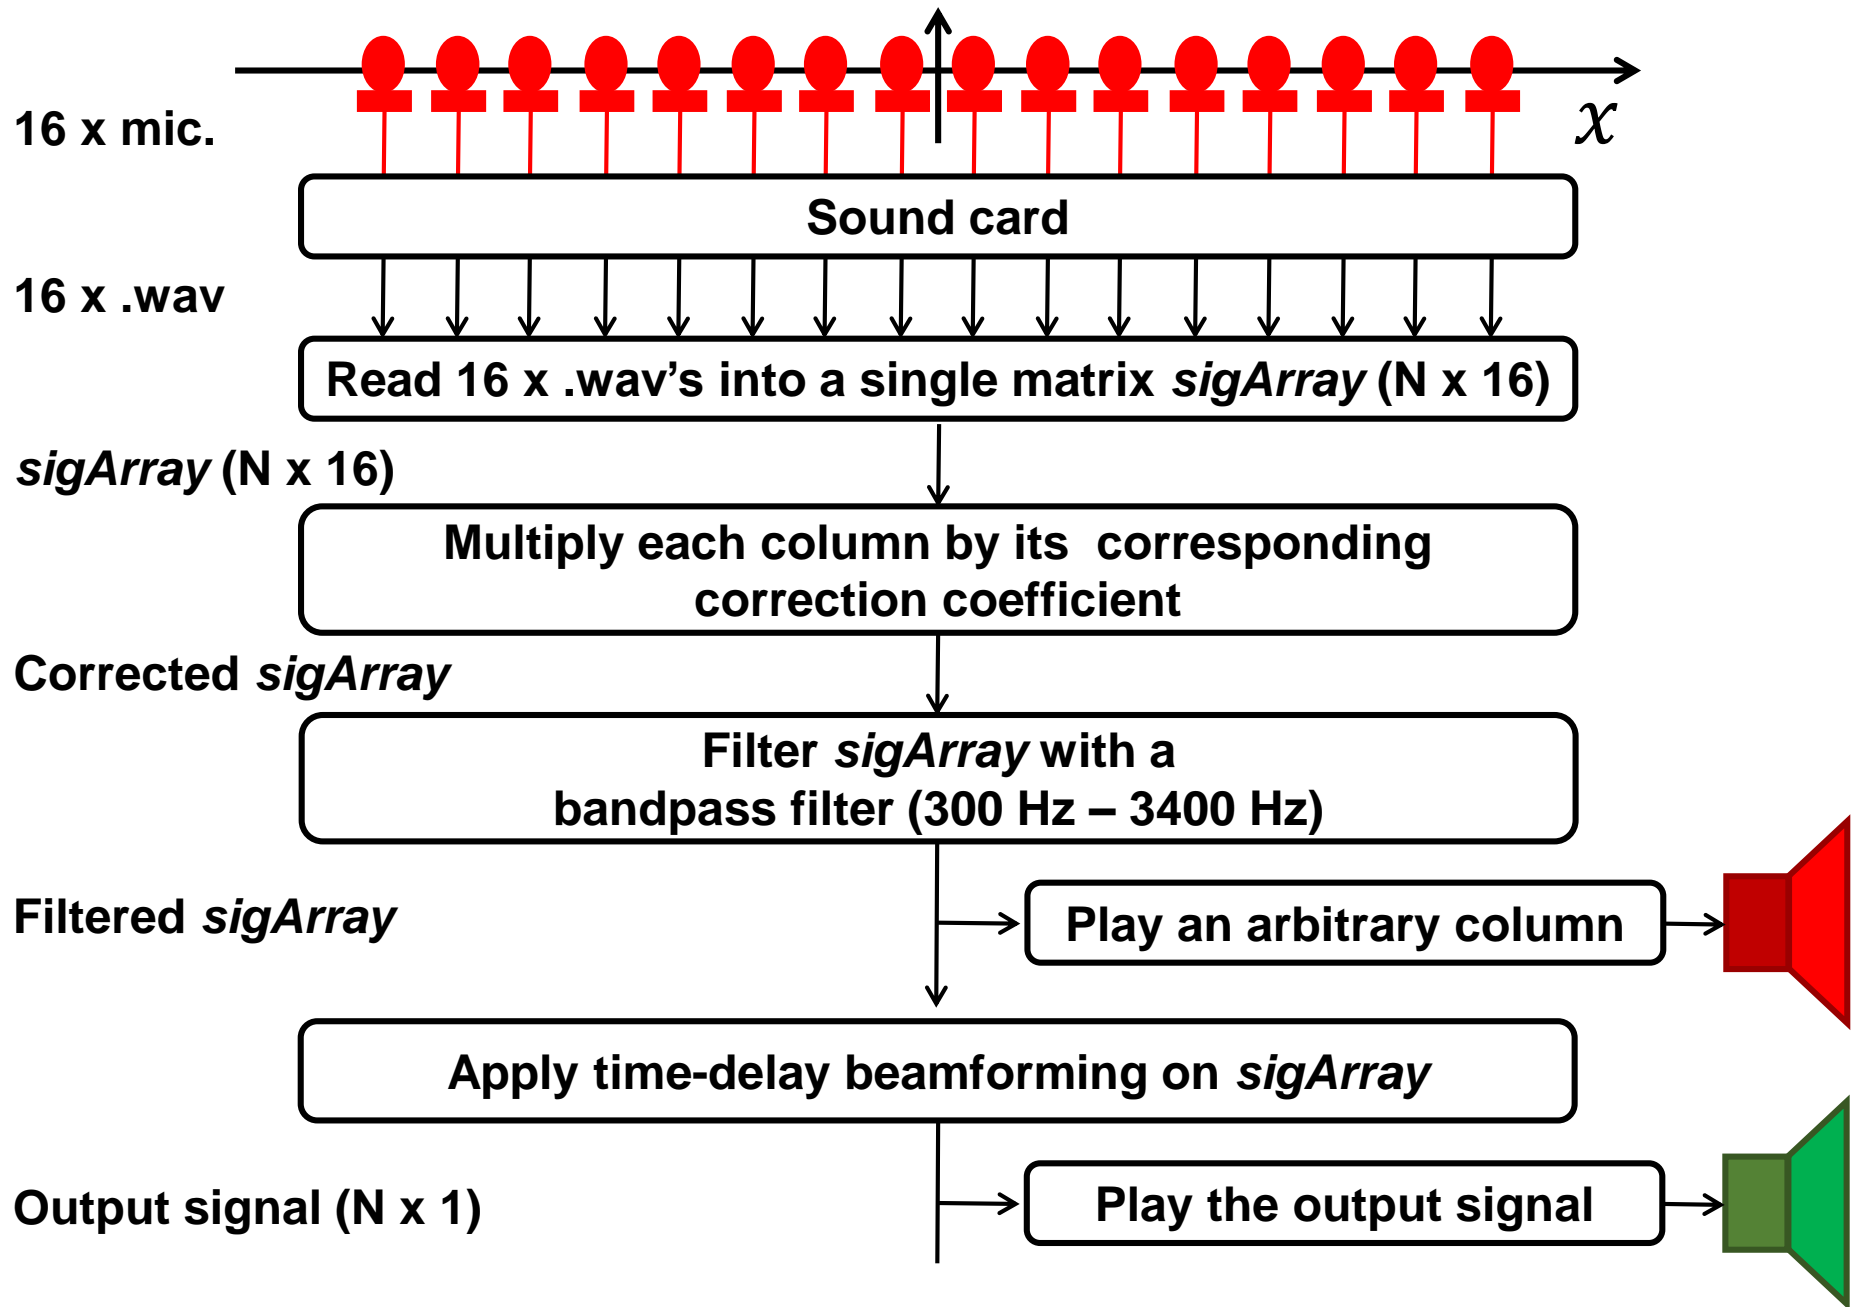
16 x mic.

$x$

Sound card

16 x .wav

Read 16 x .wav's into a single matrix *sigArray* (N x 16)

*sigArray* (N x 16)

Multiply each column by its corresponding correction coefficient

Corrected *sigArray*

Filter *sigArray* with a bandpass filter (300 Hz – 3400 Hz)

Filtered *sigArray*

Play an arbitrary column

Apply time-delay beamforming on *sigArray*

Output signal (N x 1)

Play the output signal